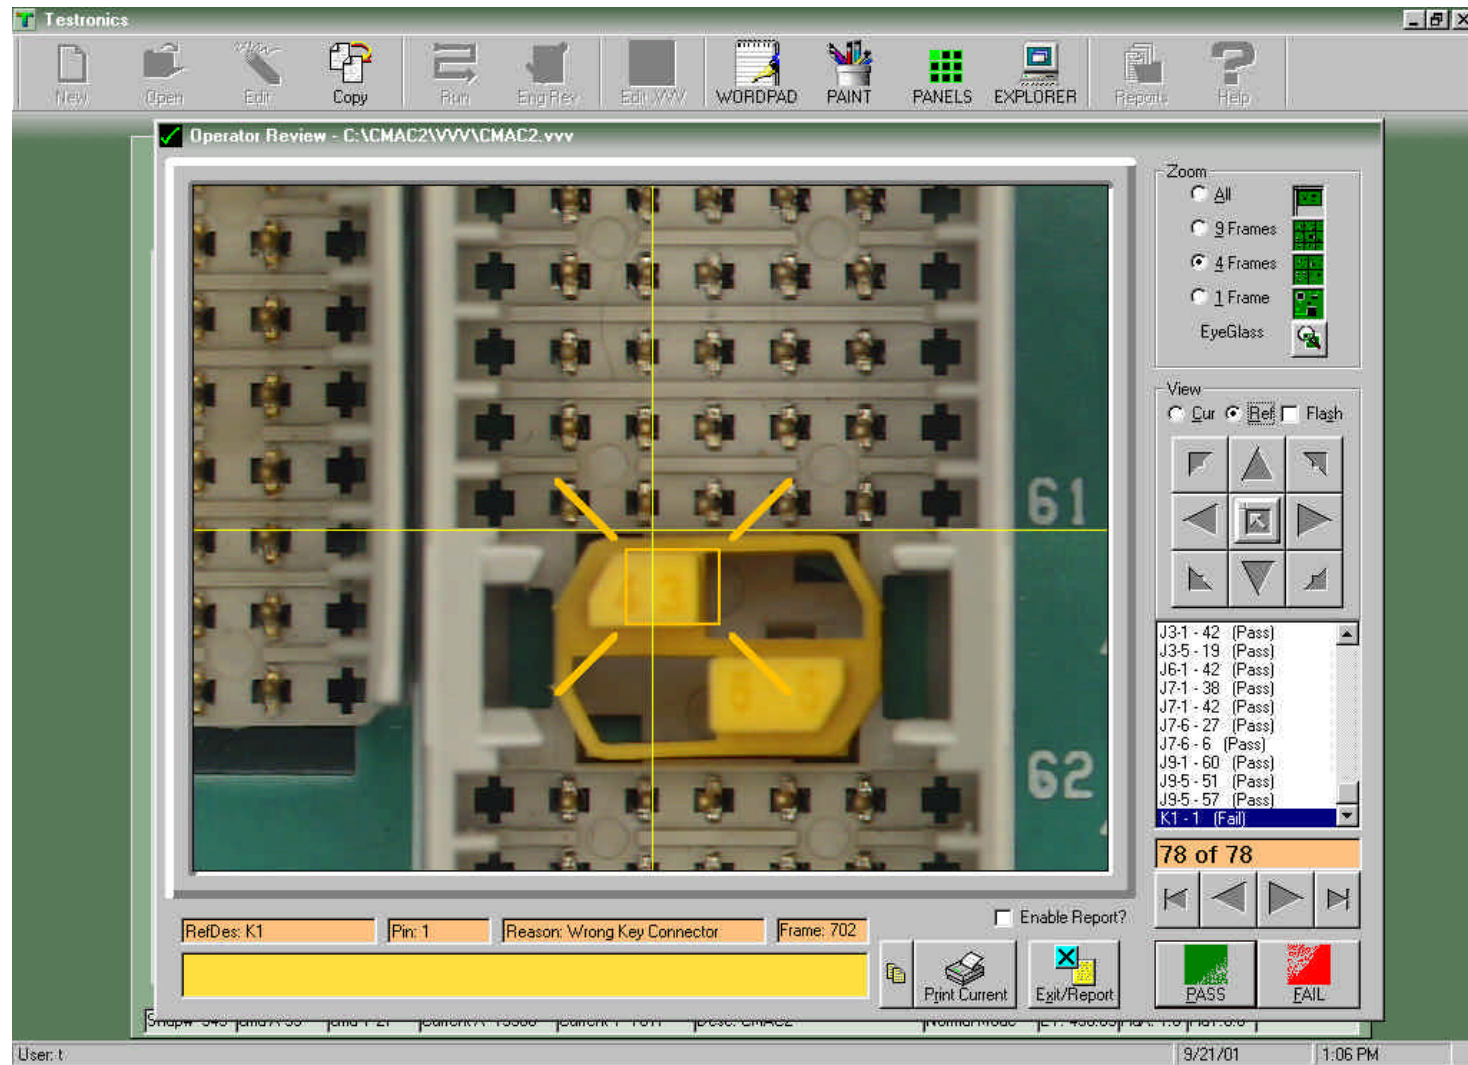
Testronics

New Open Edit Copy Run Eng Rev Edit VVV WORDPAD PAINT PANELS EXPLORER Reports Help

Operator Review - C:\CMAC2\VVV\CMAC2.vvv

61

62

Zoom
All
9 Frames
4 Frames
1 Frame
EyeGlass

View
Cur Ref Flash

J3-1 - 42 (Pass)
J3-5 - 19 (Pass)
J6-1 - 42 (Pass)
J7-1 - 38 (Pass)
J7-1 - 42 (Pass)
J7-6 - 27 (Pass)
J7-6 - 6 (Pass)
J9-1 - 60 (Pass)
J9-5 - 51 (Pass)
J9-5 - 57 (Pass)
K1 - 1 (Fail)

78 of 78

RefDes: K1
Pin: 1
Reason: Wrong Key Connector
Frame: 702

Enable Report?

Print Current
Exit/Report
PASS
FAIL

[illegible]

User: t
9/21/01
1:06 PM